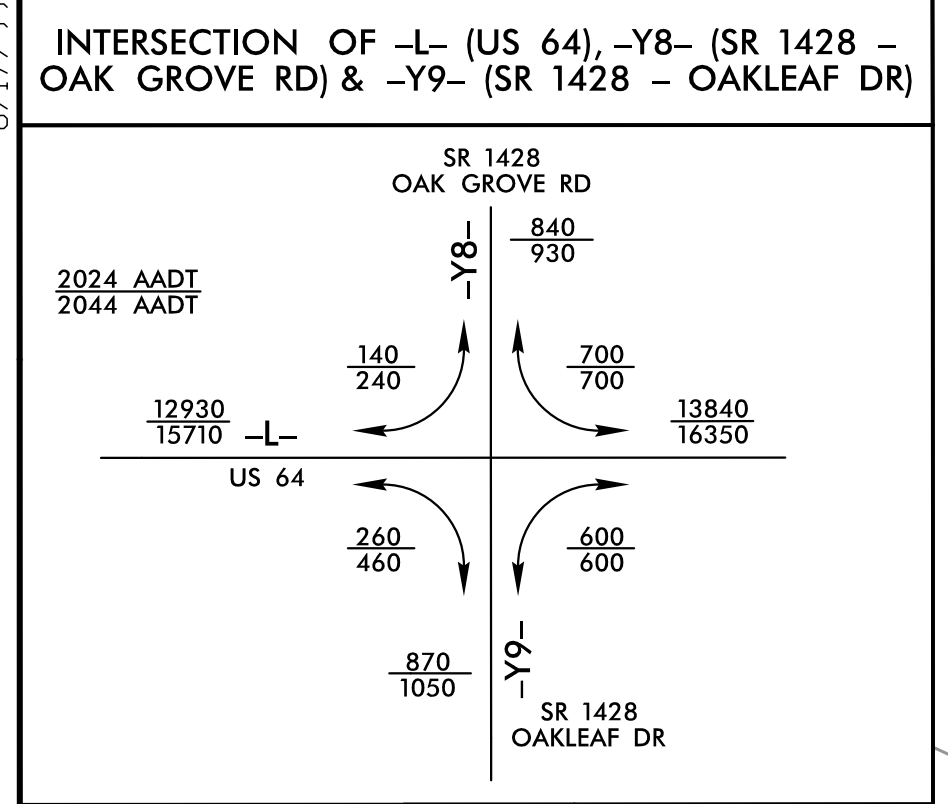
INTERSECTION OF –L– (US 64), –Y8– (SR 1428 – OAK GROVE RD) & –Y9– (SR 1428 – OAKLEAF DR)

SR 1428
OAK GROVE RD

–Y8–

$\frac{840}{930}$

$\frac{2024\ AADT}{2044\ AADT}$

$\frac{140}{240}$

$\frac{700}{700}$

$\frac{12930}{15710}$ –L–

$\frac{13840}{16350}$

US 64

$\frac{260}{460}$

$\frac{600}{600}$

$\frac{870}{1050}$

–Y9–

SR 1428
OAKLEAF DR